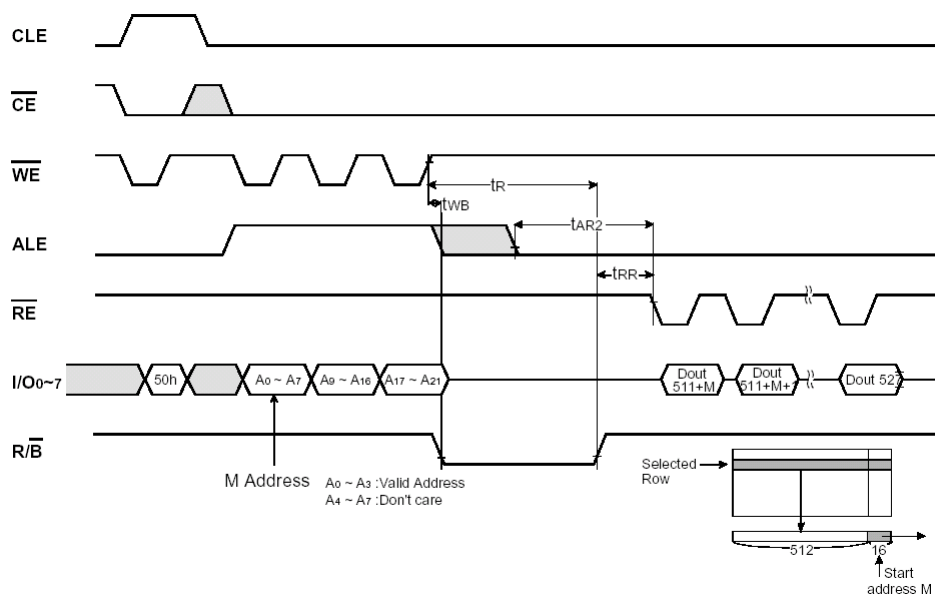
CLE

$\overline{CE}$

$\overline{WE}$

$t_R$

$t_{WB}$

ALE

$t_{AR2}$

$t_{RR}$

$\overline{RE}$

$I/O_{0\sim7}$

50h

$A_0 \sim A_7$

$A_9 \sim A_{16}$

$A_{17} \sim A_{21}$

Dout 511+M

Dout 511+M+

Dout 527

$R/\overline{B}$

M Address

$A_0 \sim A_3$ :Valid Address
$A_4 \sim A_7$ :Don't care

Selected Row

512

16

Start address M